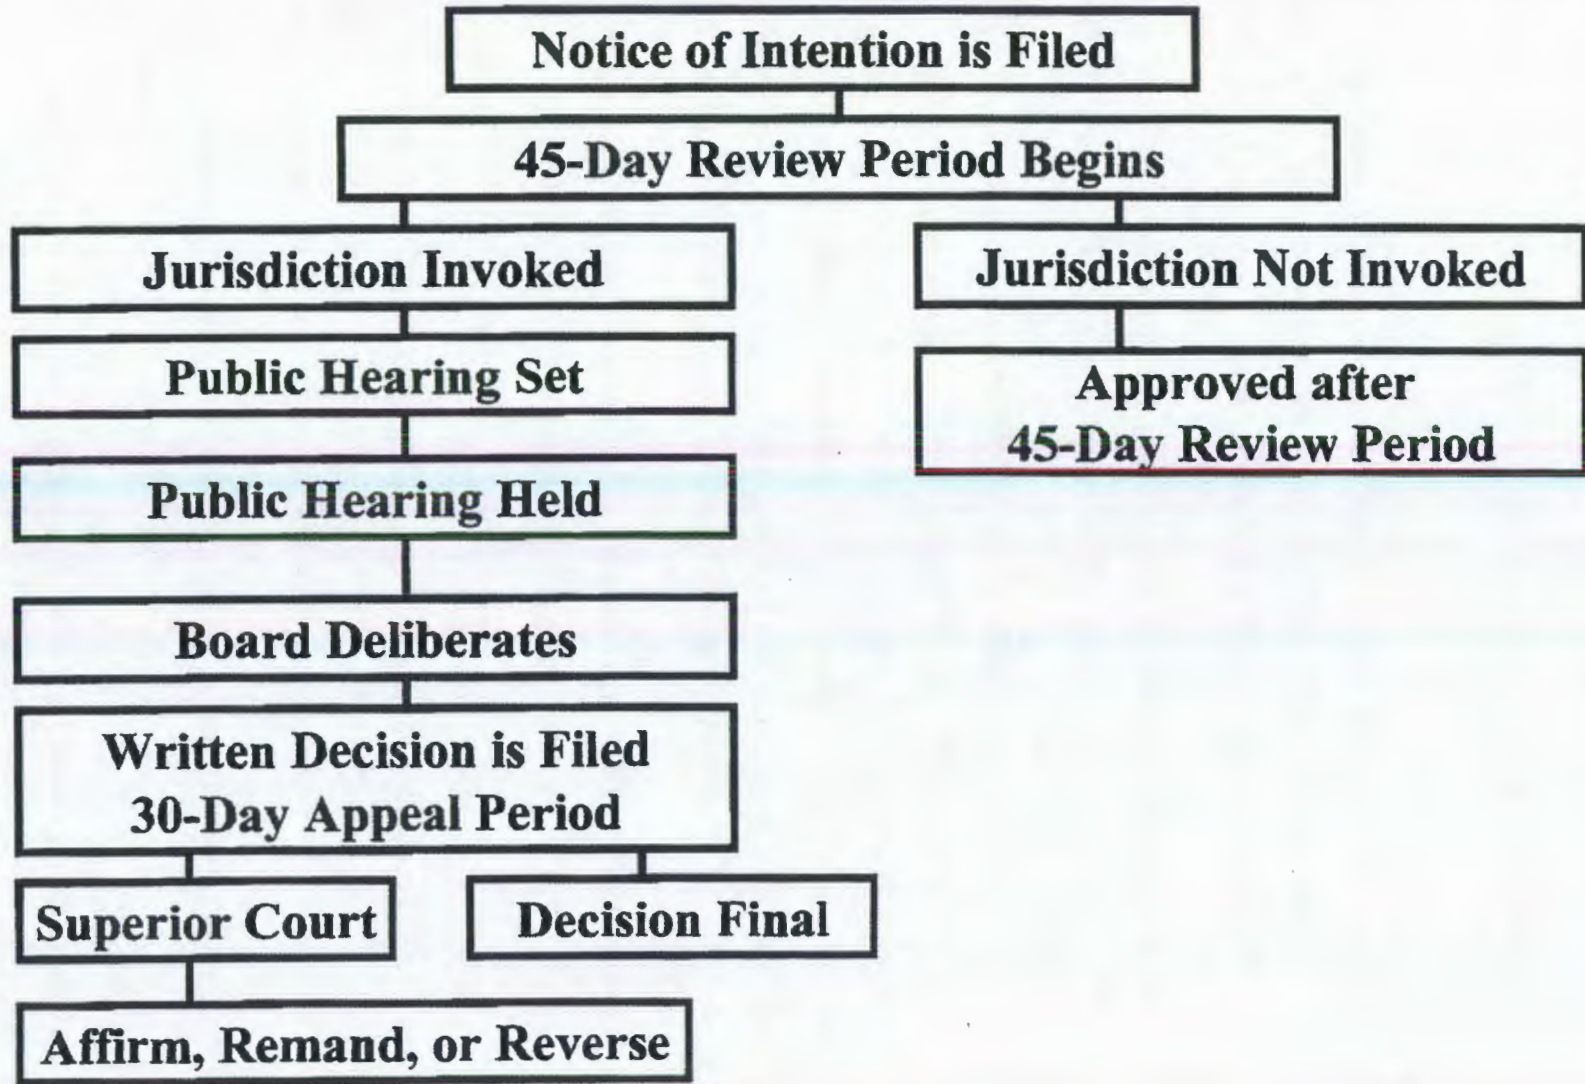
Notice of Intention is Filed

45-Day Review Period Begins

Jurisdiction Invoked

Jurisdiction Not Invoked

Public Hearing Set

Approved after 45-Day Review Period

Public Hearing Held

Board Deliberates

Written Decision is Filed
30-Day Appeal Period

Superior Court

Decision Final

Affirm, Remand, or Reverse